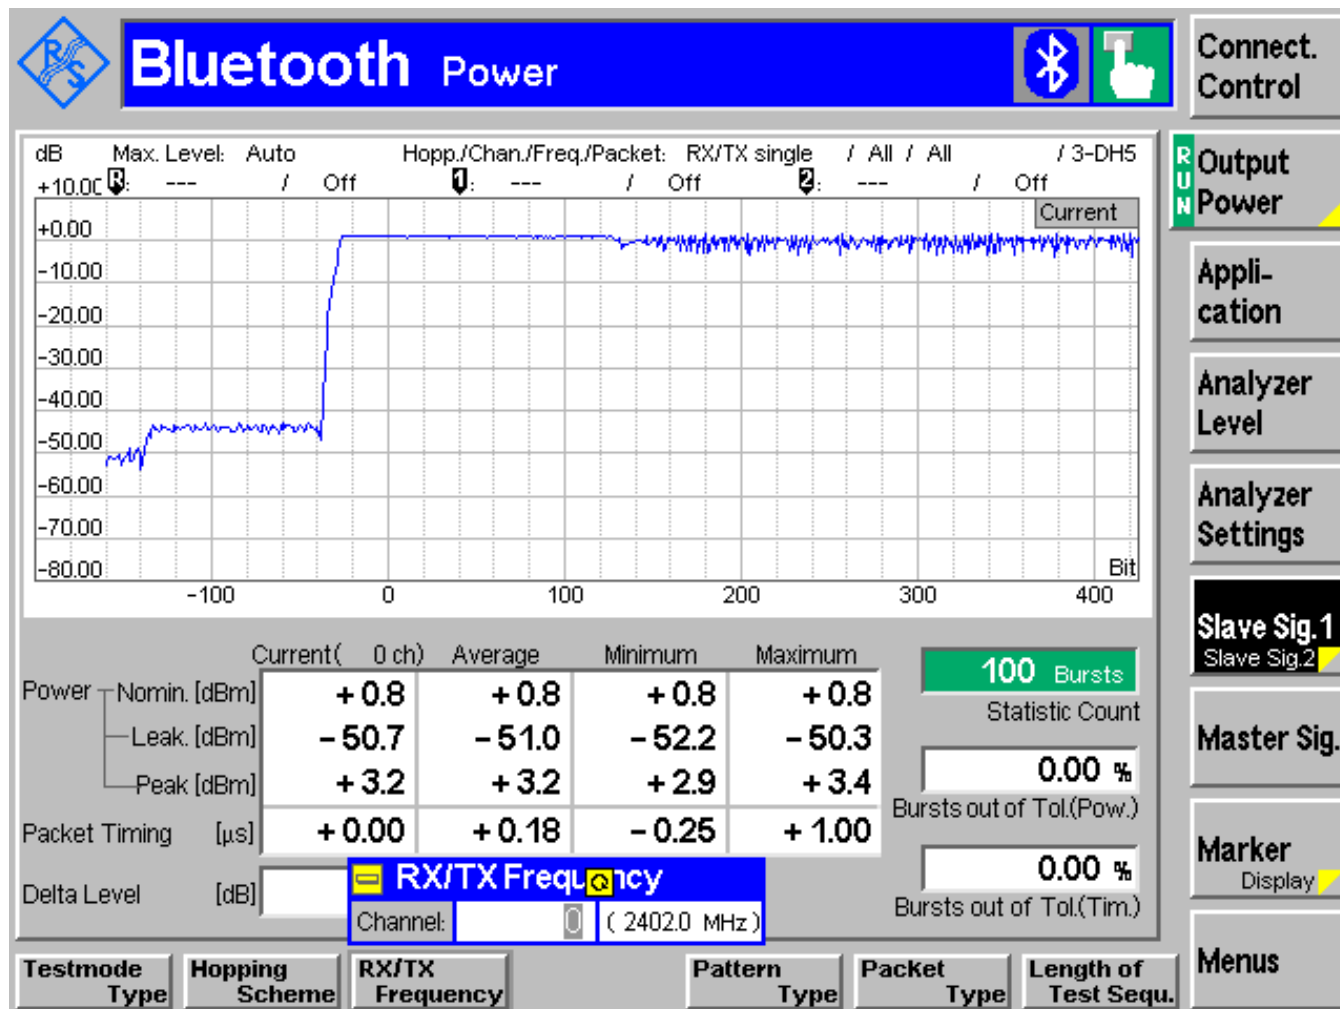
Bluetooth Power

Connect. Control

RUN Output Power

Appli-cation

Analyzer Level

Analyzer Settings

Slave Sig.1
Slave Sig.2

Master Sig.

Marker
Display

Menus

dB Max. Level: Auto Hopp./Chan./Freq./Packet: RX/TX single / All / All / 3-DH5
+10.00 R: --- / Off 1: --- / Off 2: --- / Off

Current

+0.00
-10.00
-20.00
-30.00
-40.00
-50.00
-60.00
-70.00
-80.00

Bit

-100 0 100 200 300 400

| | Current( 0 ch) | Average | Minimum | Maximum |
|---|---|---|---|---|
| Power Nomin. [dBm] | + 0.8 | + 0.8 | + 0.8 | + 0.8 |
| Leak. [dBm] | - 50.7 | - 51.0 | - 52.2 | - 50.3 |
| Peak [dBm] | + 3.2 | + 3.2 | + 2.9 | + 3.4 |
| Packet Timing [µs] | + 0.00 | + 0.18 | - 0.25 | + 1.00 |
| Delta Level [dB] | | | | |

100 Bursts
Statistic Count

0.00 %
Bursts out of Tol.(Pow.)

0.00 %
Bursts out of Tol.(Tim.)

RX/TX Frequ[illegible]ncy
Channel: 0 ( 2402.0 MHz )

Testmode Type
Hopping Scheme
RX/TX Frequency
Pattern Type
Packet Type
Length of Test Sequ.